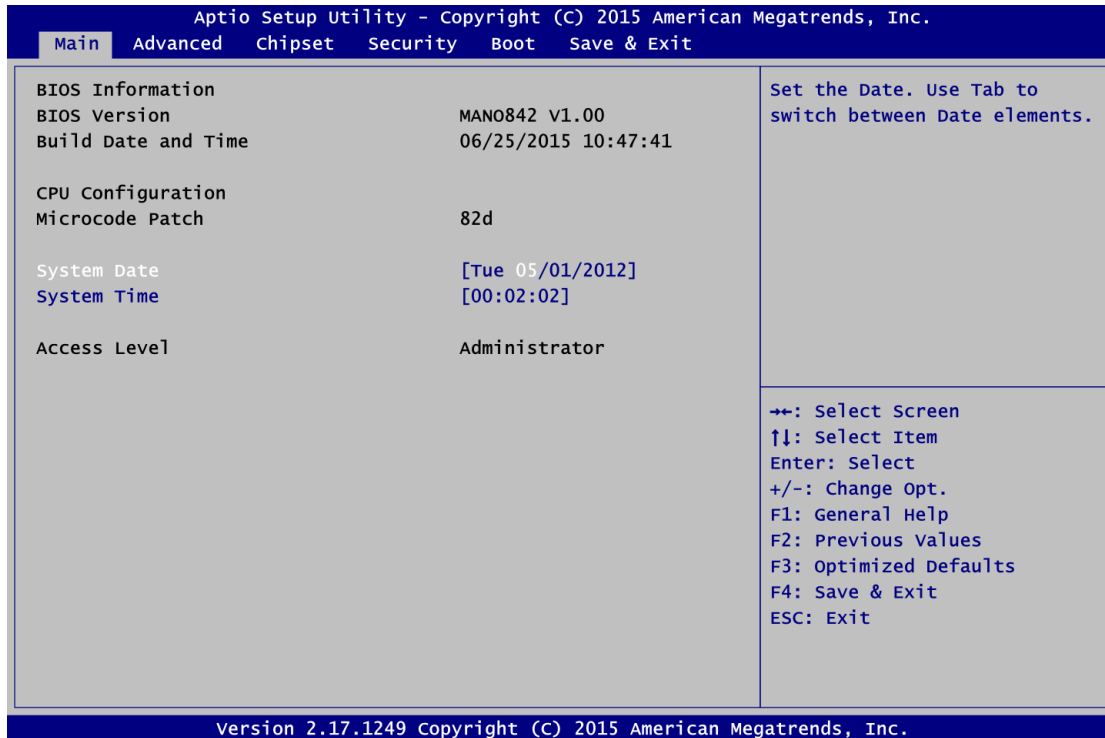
Aptio Setup Utility - Copyright (C) 2015 American Megatrends, Inc.

Main Advanced Chipset Security Boot Save & Exit

BIOS Information
BIOS Version MAN0842 V1.00
Build Date and Time 06/25/2015 10:47:41

CPU Configuration
Microcode Patch 82d

System Date [Tue 05/01/2012]
System Time [00:02:02]

Access Level Administrator

Set the Date. Use Tab to switch between Date elements.

→←: Select Screen
↑↓: Select Item
Enter: Select
+/-: Change Opt.
F1: General Help
F2: Previous Values
F3: Optimized Defaults
F4: Save & Exit
ESC: Exit

Version 2.17.1249 Copyright (C) 2015 American Megatrends, Inc.